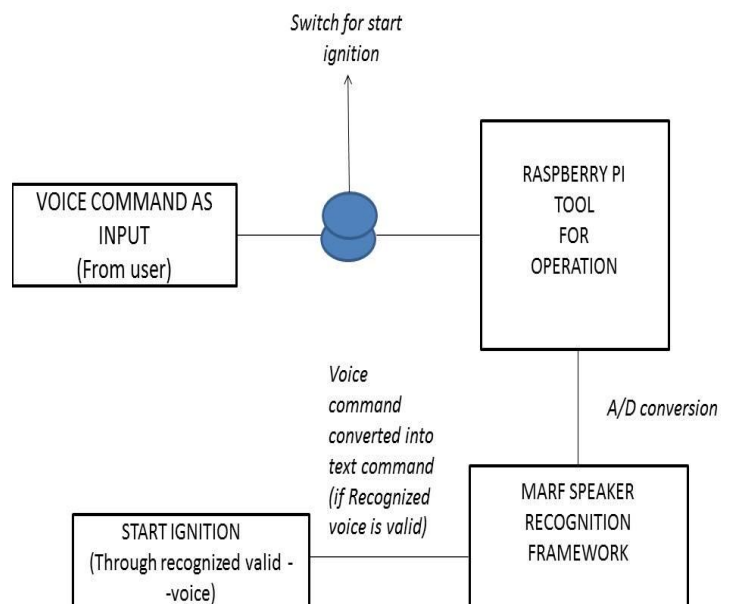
Switch for start ignition

VOICE COMMAND AS INPUT
(From user)

RASPBERRY PI
TOOL
FOR
OPERATION

A/D conversion

Voice command converted into text command (if Recognized voice is valid)

MARF SPEAKER RECOGNITION FRAMEWORK

START IGNITION
(Through recognized valid -
-voice)